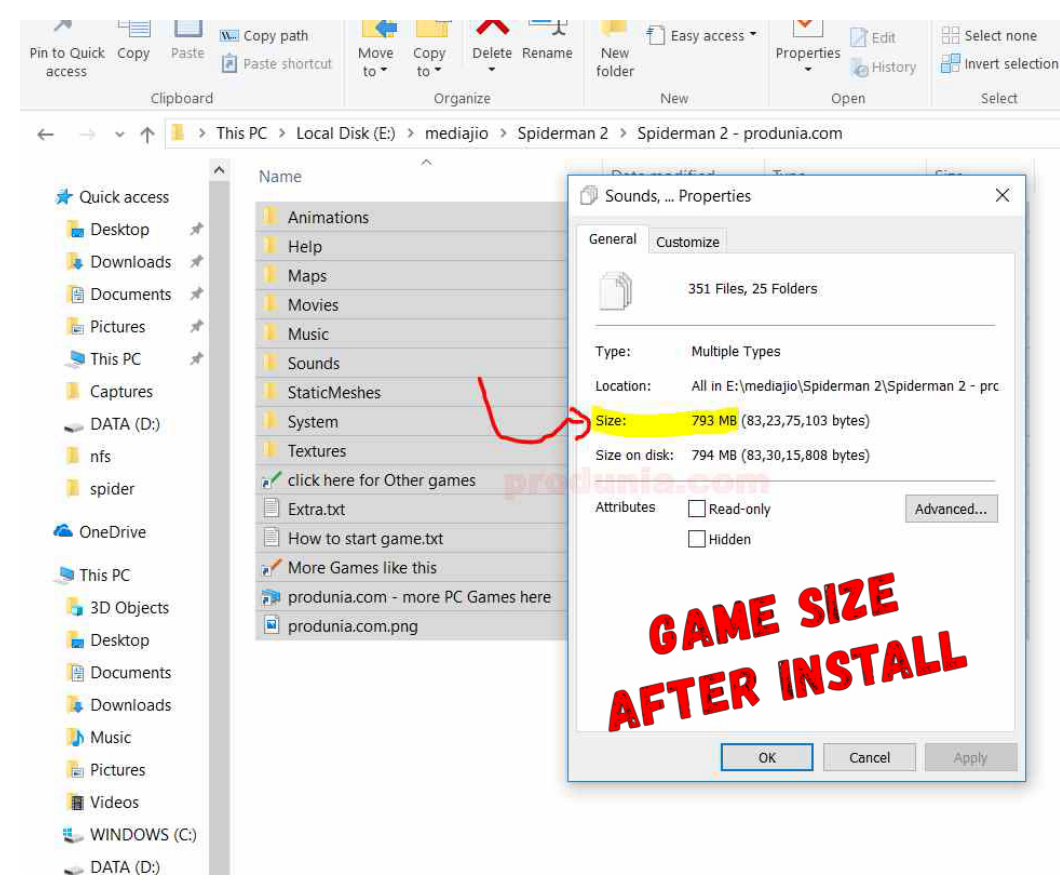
Pin to Quick access Copy Paste
Copy path
Paste shortcut
Clipboard
Move to
Copy to
Delete Rename
Organize
New folder
Easy access
New
Properties
Edit
History
Open
Select none
Invert selection
Select

This PC > Local Disk (E:) > mediajio > Spiderman 2 > Spiderman 2 - produnia.com

Quick access
Desktop
Downloads
Documents
Pictures
This PC
Captures
DATA (D:)
nfs
spider
OneDrive
This PC
3D Objects
Desktop
Documents
Downloads
Music
Pictures
Videos
WINDOWS (C:)
DATA (D:)

Name
Animations
Help
Maps
Movies
Music
Sounds
StaticMeshes
System
Textures
click here for Other games
Extra.txt
How to start game.txt
More Games like this
produnia.com - more PC Games here
produnia.com.png

Sounds, ... Properties
General Customize
351 Files, 25 Folders
Type: Multiple Types
Location: All in E:\mediajio\Spiderman 2\Spiderman 2 - pro
Size: 793 MB (83,23,75,103 bytes)
Size on disk: 794 MB (83,30,15,808 bytes)
Attributes
Read-only
Hidden
Advanced...
produnia.com
GAME SIZE AFTER INSTALL
OK Cancel Apply